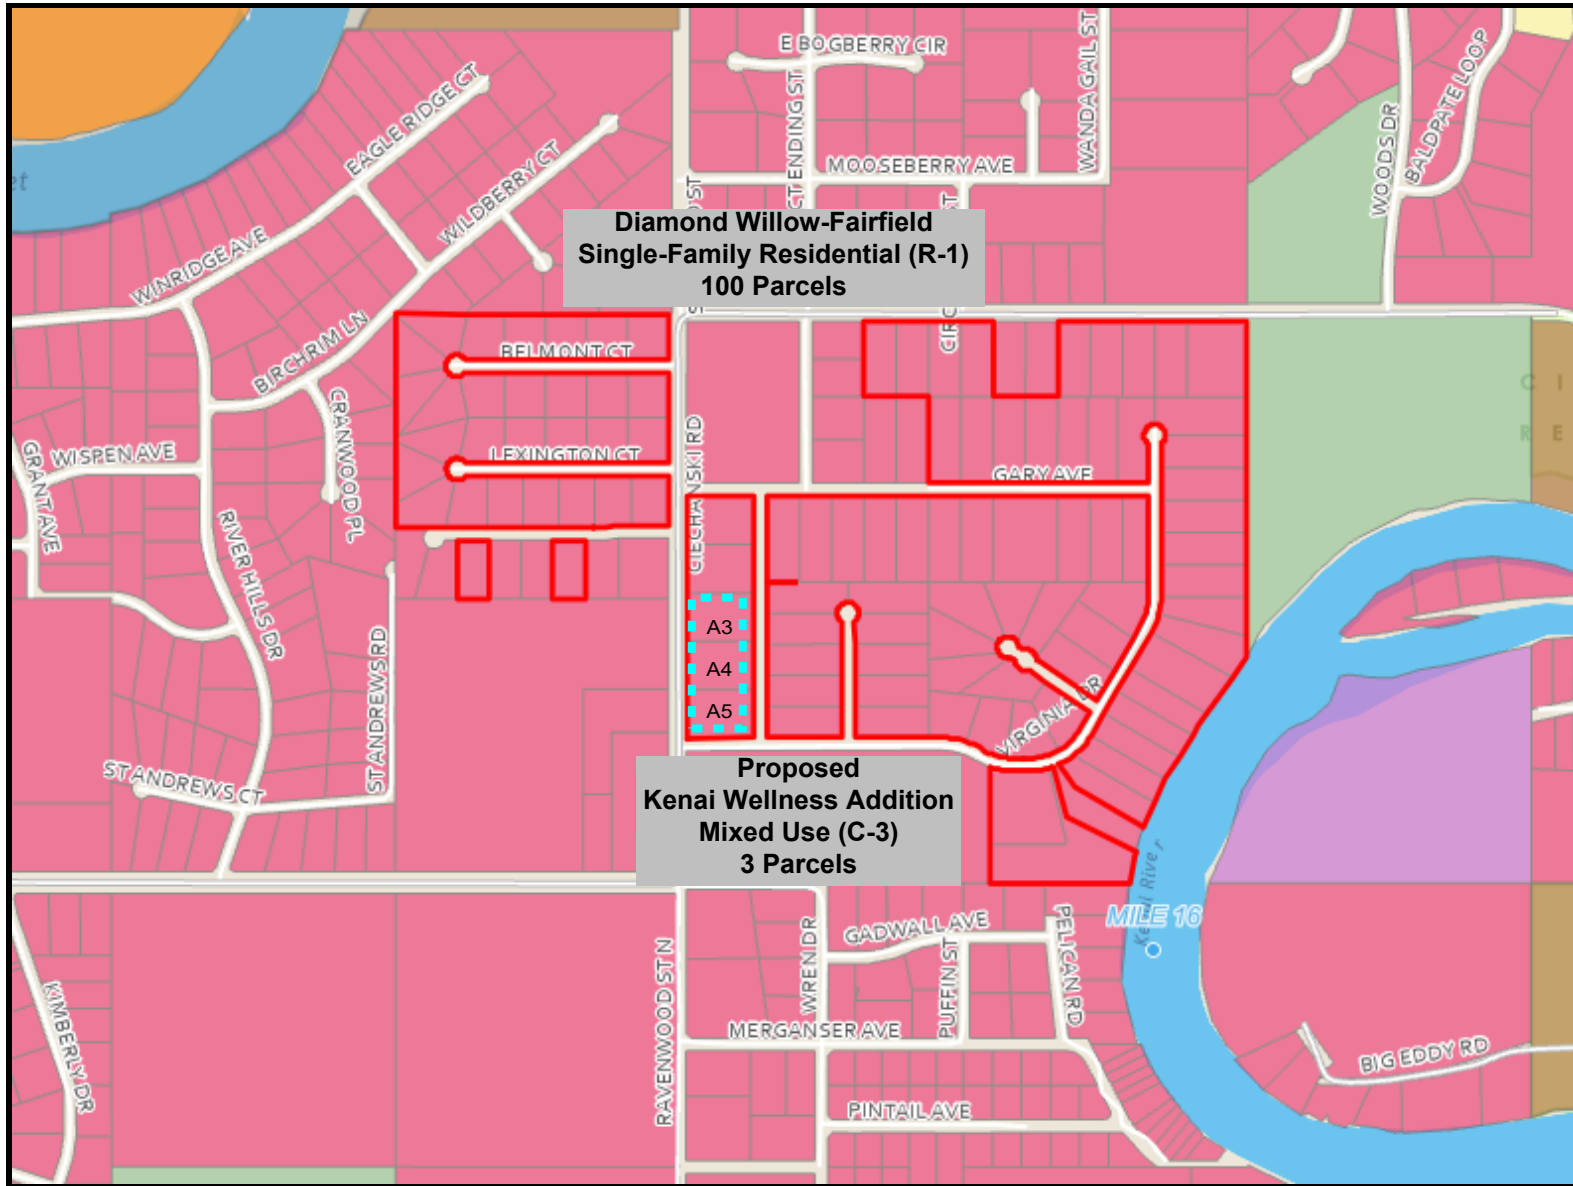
E BOGBERRY CIR
WANDA GAIL ST
BALDPATE LOOP
WOODS DR
TENDING ST
MOOSEBERRY AVE
EAGLE RIDGE CT
WILDBERRY CT
WINRIDGE AVE
et

Diamond Willow-Fairfield
Single-Family Residential (R-1)
100 Parcels

BIRCHRIM LN
BELMONT CT
CIRC
LEXINGTON CT
CRANWOOD PL
WISPEN AVE
GRANT AVE
RIVER HILLS DR
CIECHANSKI RD
GARY AVE
C I
R E
A3
A4
A5
VIRGINIA DR
STANDREWS RD
ST ANDREWS CT

Proposed
Kenai Wellness Addition
Mixed Use (C-3)
3 Parcels

Kenai River
MILE 16
GADWALL AVE
WREN DR
PUFFIN ST
PELICAN RD
RAVENWOOD ST N
MERGANSER AVE
PINTAIL AVE
KIMBERLY DR
BIG EDDY RD